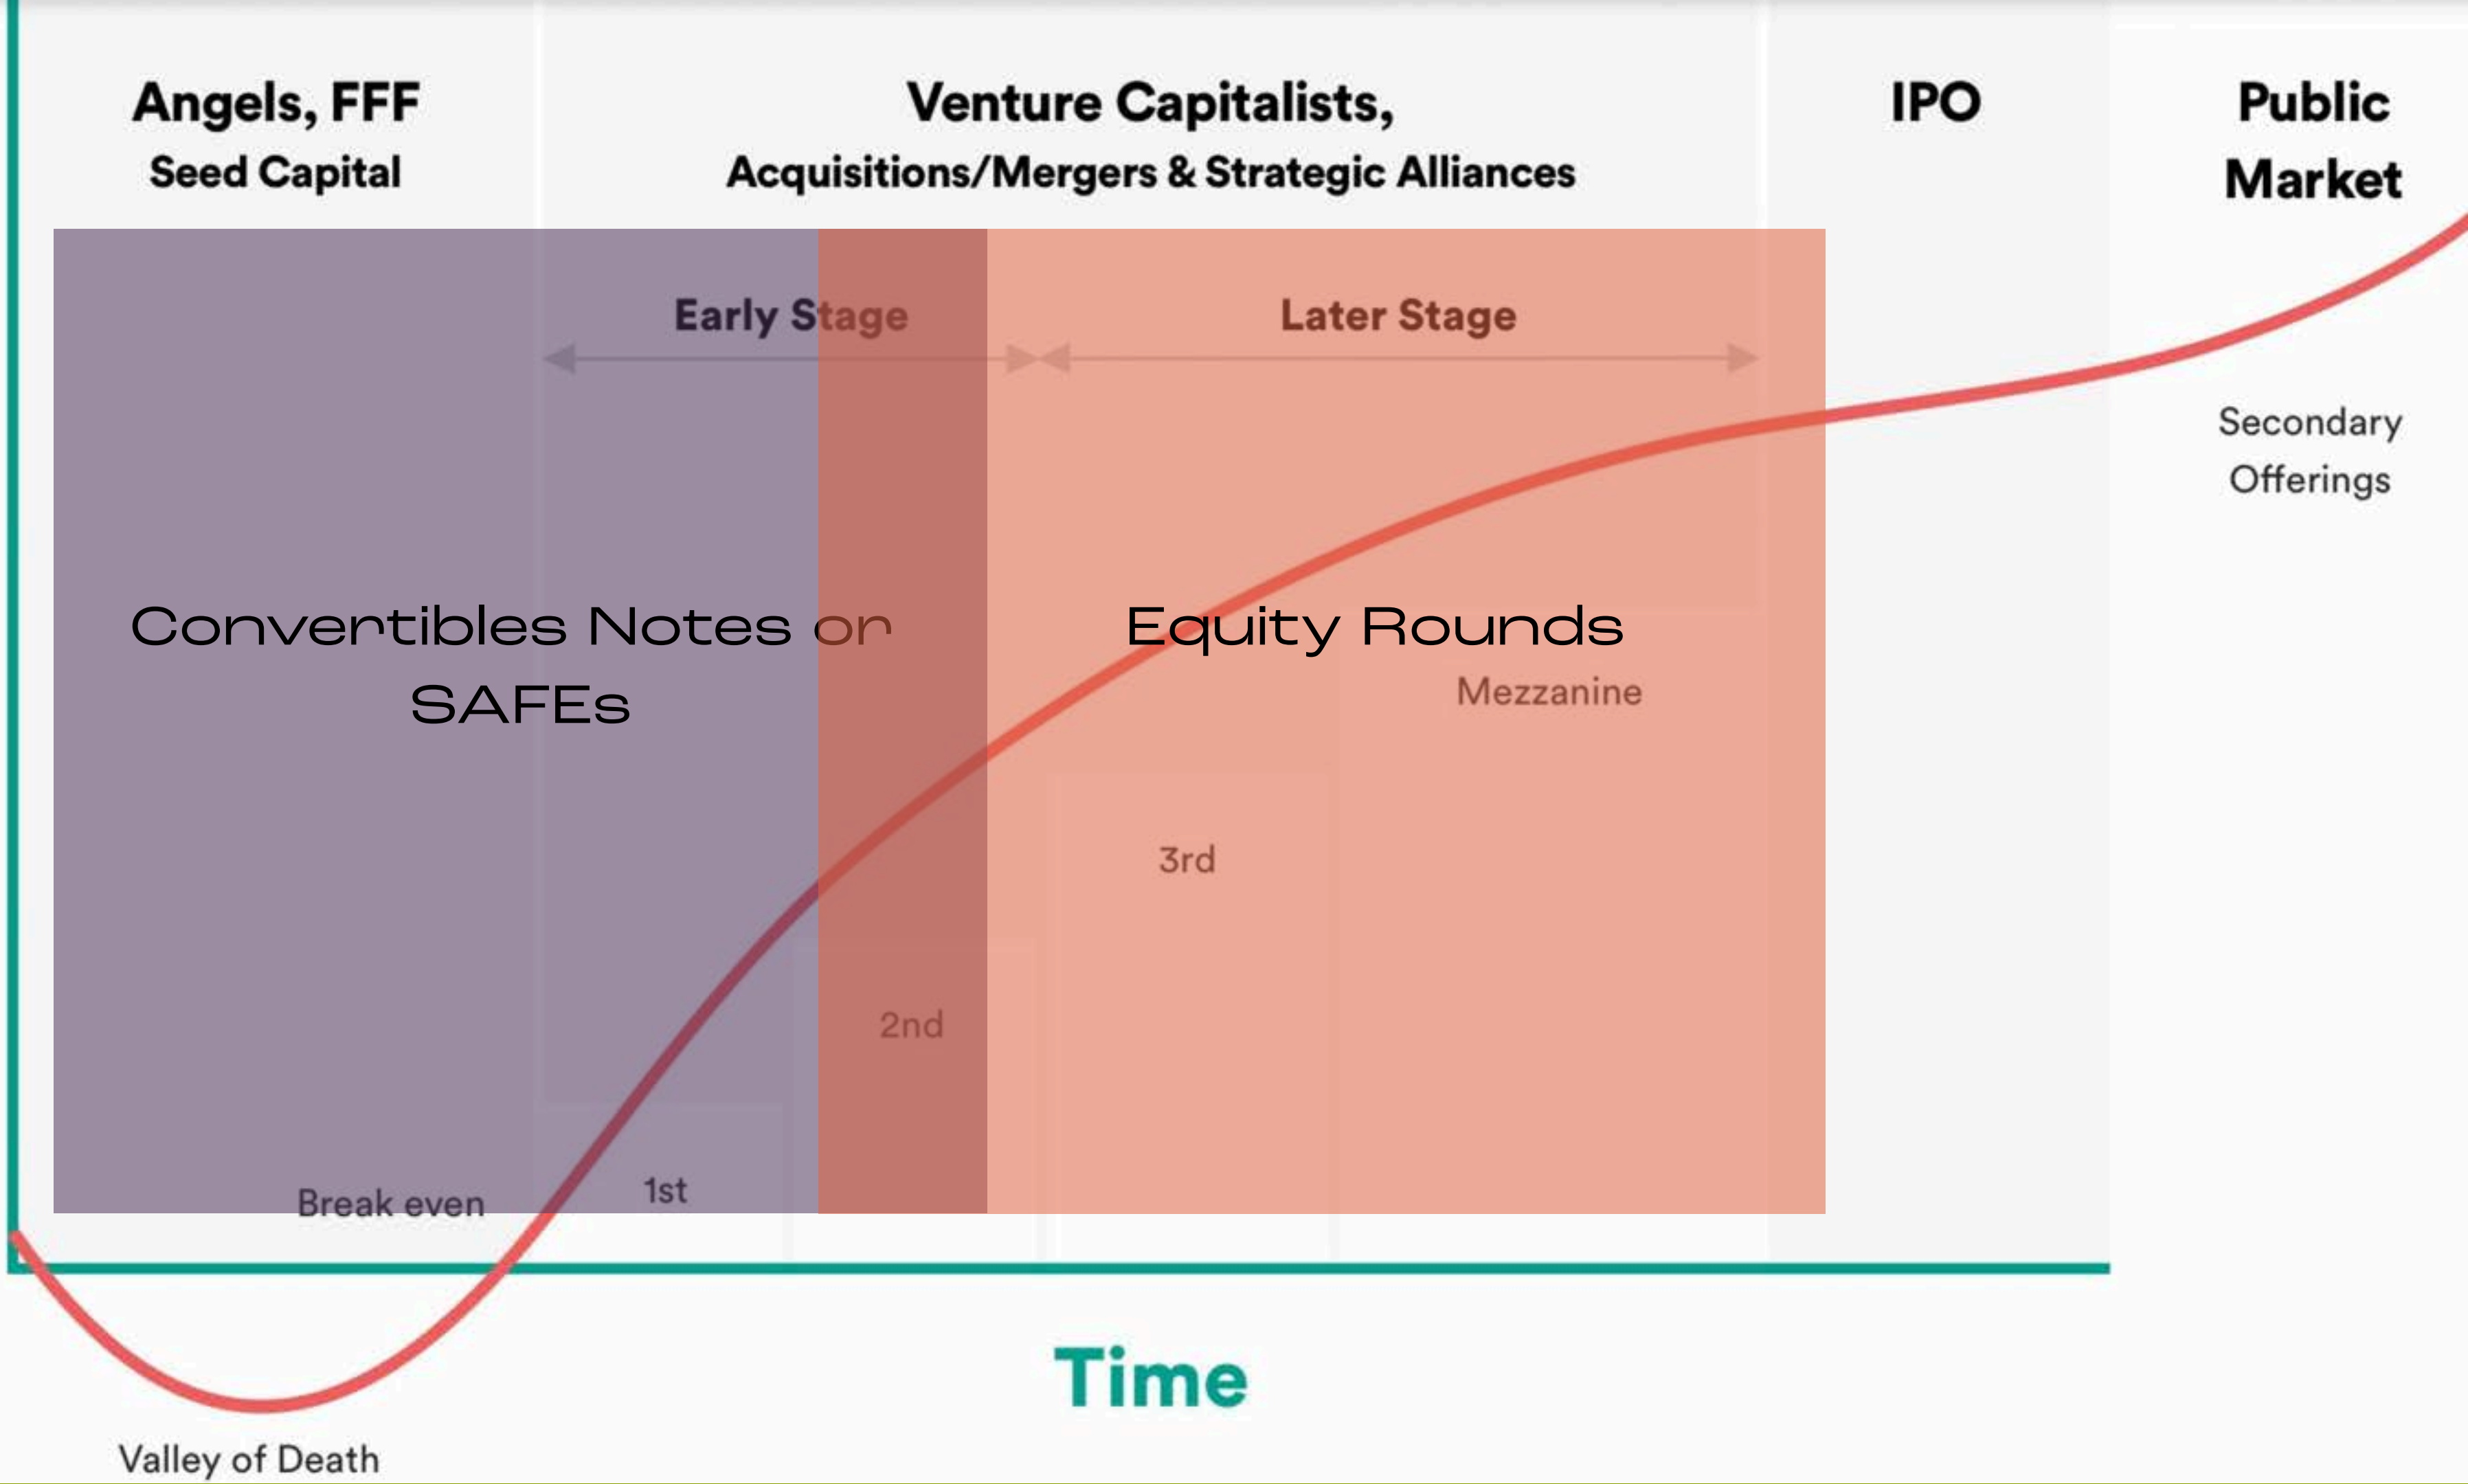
Angels, FFF
Seed Capital

Venture Capitalists,
Acquisitions/Mergers & Strategic Alliances

IPO

Public
Market

Early Stage

Later Stage

Secondary
Offerings

Conventibles Notes or SAFEs

Equity Rounds

Mezzanine

3rd

2nd

Break even

1st

Time

Valley of Death